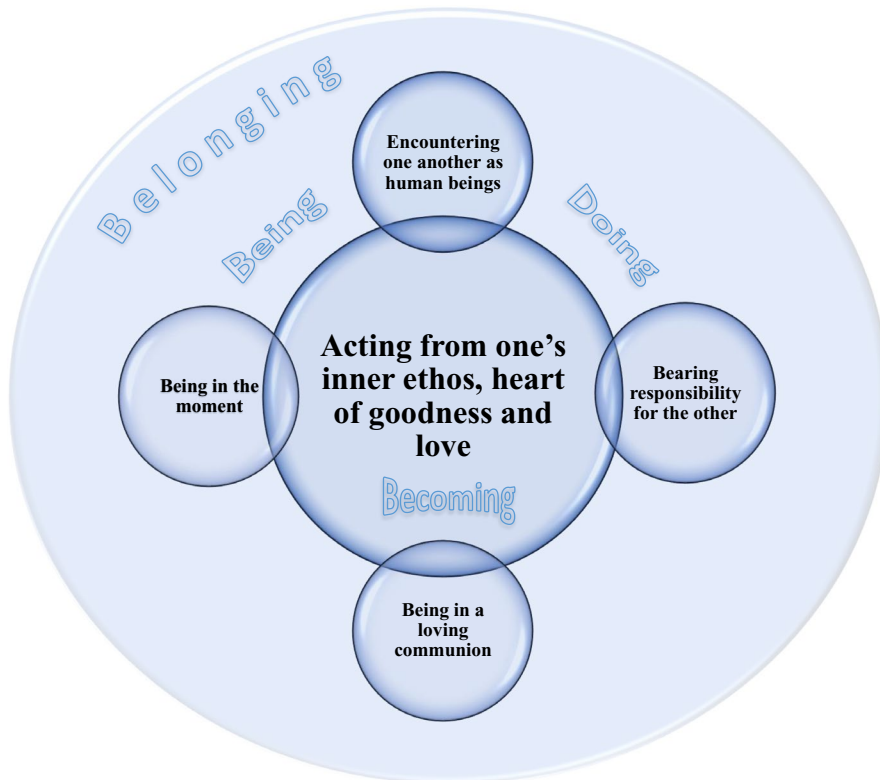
Belonging

Encountering one another as human beings

Being

Doing

Being in the moment

Acting from one's inner ethos, heart of goodness and love

Bearing responsibility for the other

Becoming

Being in a loving communion